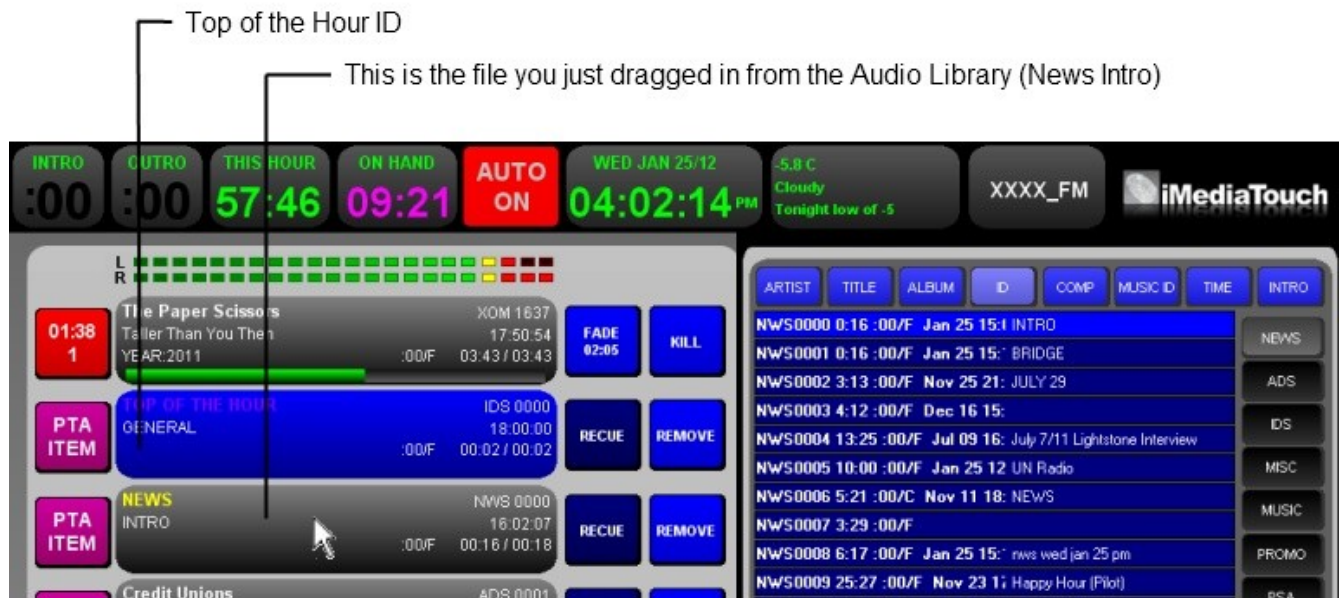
Top of the Hour ID

This is the file you just dragged in from the Audio Library (News Intro)

INTRO :00 OUTRO :00 THIS HOUR 57:46 ON HAND 09:21 AUTO ON WED JAN 25/12 04:02:14 PM -5.8 C Cloudy Tonight low of -5 XXXX_FM iMediaTouch

L
R

01:38 1
The Paper Scissors XOM 1637
Taller Than You Then 17:50:54
YEAR:2011 :00/F 03:43 / 03:43
FADE 02:05
KILL

PTA ITEM
TOP OF THE HOUR IDS 0000
GENERAL 18:00:00
:00/F 00:02 / 00:02
RECUE
REMOVE

PTA ITEM
NEWS NWS 0000
INTRO 16:02:07
:00/F 00:16 / 00:18
RECUE
REMOVE

Credit Unions ADS 0001

ARTIST TITLE ALBUM ID COMP MUSIC ID TIME INTRO

NWS0000 0:16 :00/F Jan 25 15:( INTRO
NWS0001 0:16 :00/F Jan 25 15:' BRIDGE
NWS0002 3:13 :00/F Nov 25 21: JULY 29
NWS0003 4:12 :00/F Dec 16 15:
NWS0004 13:25 :00/F Jul 09 16: July 7/11 Lightstone Interview
NWS0005 10:00 :00/F Jan 25 12 UN Radio
NWS0006 5:21 :00/C Nov 11 18: NEWS
NWS0007 3:29 :00/F
NWS0008 6:17 :00/F Jan 25 15:' nws wed jan 25 pm
NWS0009 25:27 :00/F Nov 23 1: Happy Hour (Pilot)

NEWS
ADS
IDS
MISC
MUSIC
PROMO
PSA